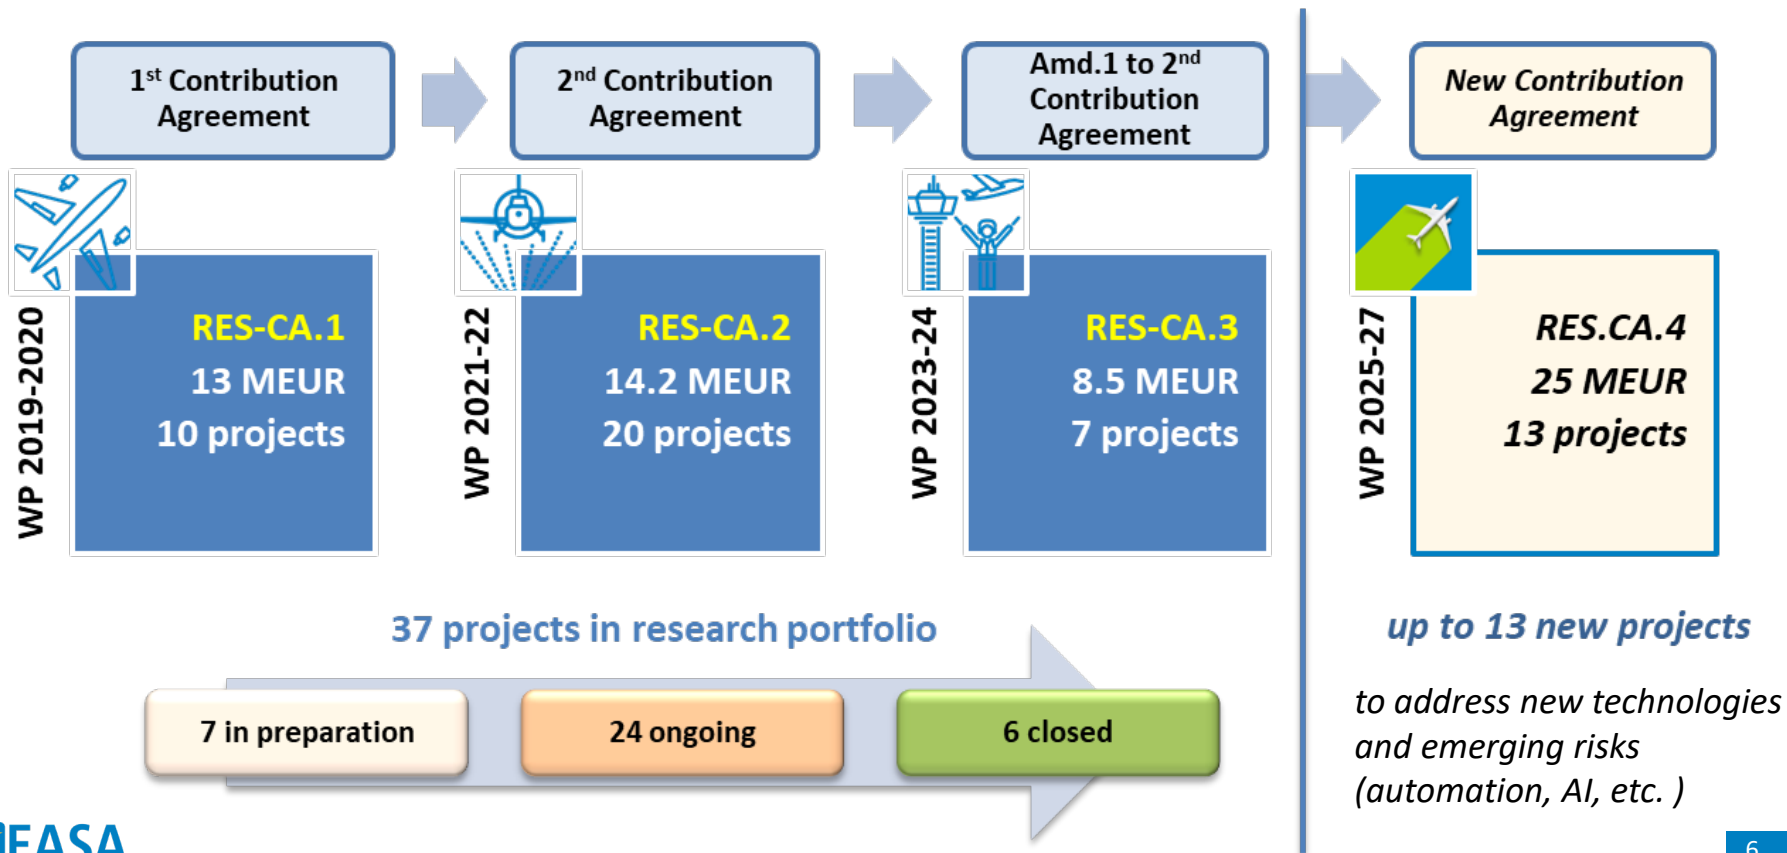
1$^{st}$ Contribution Agreement

2$^{nd}$ Contribution Agreement

Amd.1 to 2$^{nd}$ Contribution Agreement

New Contribution Agreement

WP 2019-2020

RES-CA.1
13 MEUR
10 projects

WP 2021-22

RES-CA.2
14.2 MEUR
20 projects

WP 2023-24

RES-CA.3
8.5 MEUR
7 projects

WP 2025-27

RES.CA.4
25 MEUR
13 projects

37 projects in research portfolio

7 in preparation

24 ongoing

6 closed

up to 13 new projects

to address new technologies and emerging risks (automation, AI, etc. )

EASA

6